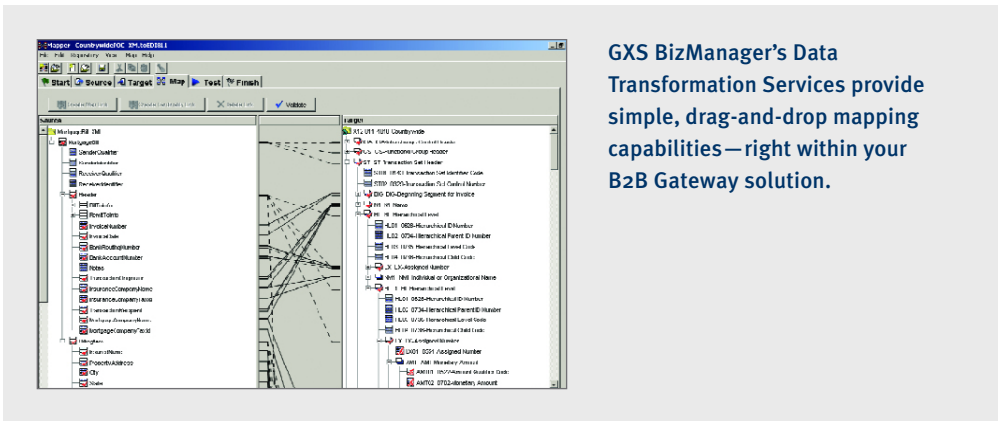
Start Source Target Map Test Finish

Validate

Source

Target

X12 4010 Countrywide

ST Transaction Set Header

ST01 0143-Transaction Set Identifier Code

ST02 0329-Transaction Set Control Number

BIG BIG-Beginning Segment for Invoice

HL HL Hierarchical Level

HL01 0628-Hierarchical ID Number

HL02 0734-Hierarchical Parent ID Number

LX LX-Assigned Number

NM1 NM1 Individual or Organizational Name

HL01 0628-Hierarchical ID Number

HL02 0734-Hierarchical Parent ID Number

LX01 0554 Assigned Number

AMT01 AMT Monetary Amount

AMT02 0782-Monetary Amount

SenderQualifier

ReceiverQualifier

ReceiverIdentifier

Header

InvoiceNumber

BankRoutingNumber

BankAccountNumber

Notes

InsuranceCompanyName

City

State

GXS BizManager's Data Transformation Services provide simple, drag-and-drop mapping capabilities—right within your B2B Gateway solution.